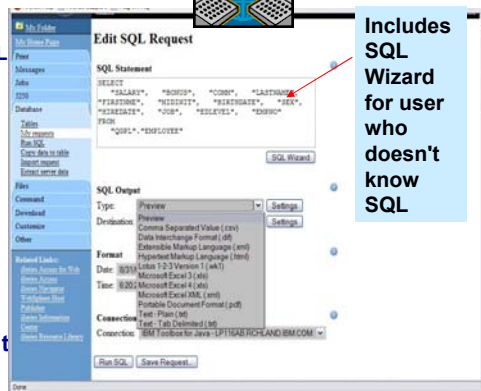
My Folder
My Home Page
Print
Messages
Jobs
5250
Database
Tables
My requests
Run SQL
Copy data to table
Import request
Extract server data
Files
Command
Download
Customize
Other

Related Links:
iSeries Access for Web
iSeries Access
iSeries Navigator
WebSphere Host Publisher
iSeries Information Center
iSeries Resource Library

Edit SQL Request

SQL Statement

SELECT
"SALARY", "BONUS", "COMM", "LASTNAME", "FIRSTNME", "MIDINIT", "BIRTHDATE", "SEX", "HIREDATE", "JOB", "EDLEVEL", "EMPNO"
FROM
"QSYS".
"EMPLOYEE"

SQL Wizard

SQL Output
Type: Preview
Destination:
Settings
Settings
Preview
Comma Separated Value (.csv)
Data Interchange Format (.dif)
Extensible Markup Language (.xml)
Hypertext Markup Language (.html)
Lotus 1-2-3 Version 1 (.wk1)
Microsoft Excel 3 (.xls)
Microsoft Excel 4 (.xls)
Microsoft Excel XML (.xml)
Portable Document Format (.pdf)
Text - Plain (.txt)
Text - Tab Delimited (.txt)

Format
Date: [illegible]
Time: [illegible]

Connection
Connection: IBM Toolbox for Java - LP116AB.RCHLAND.IBM.COM

Run SQL
Save Request...

Done

Includes SQL Wizard for user who doesn't know SQL